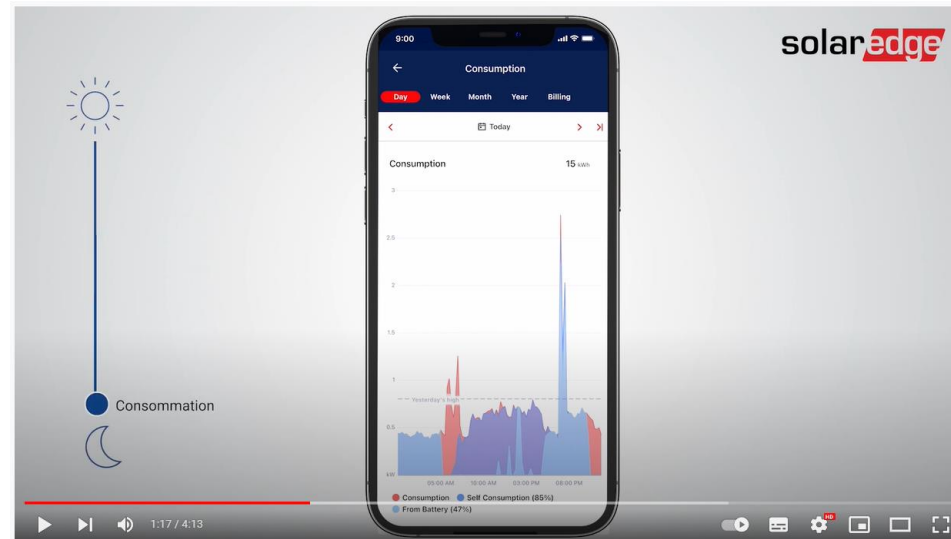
solaredge

Consommation

9:00

Consumption

Day Week Month Year Billing

Today

Consumption 15 kWh

3

2.5

2

1.5

1

Yesterday's high

0.5

kW

05:00 AM 10:00 AM 03:00 PM 08:00 PM

Consumption Self Consumption (85%)

From Battery (47%)

1:17 / 4:13

HD